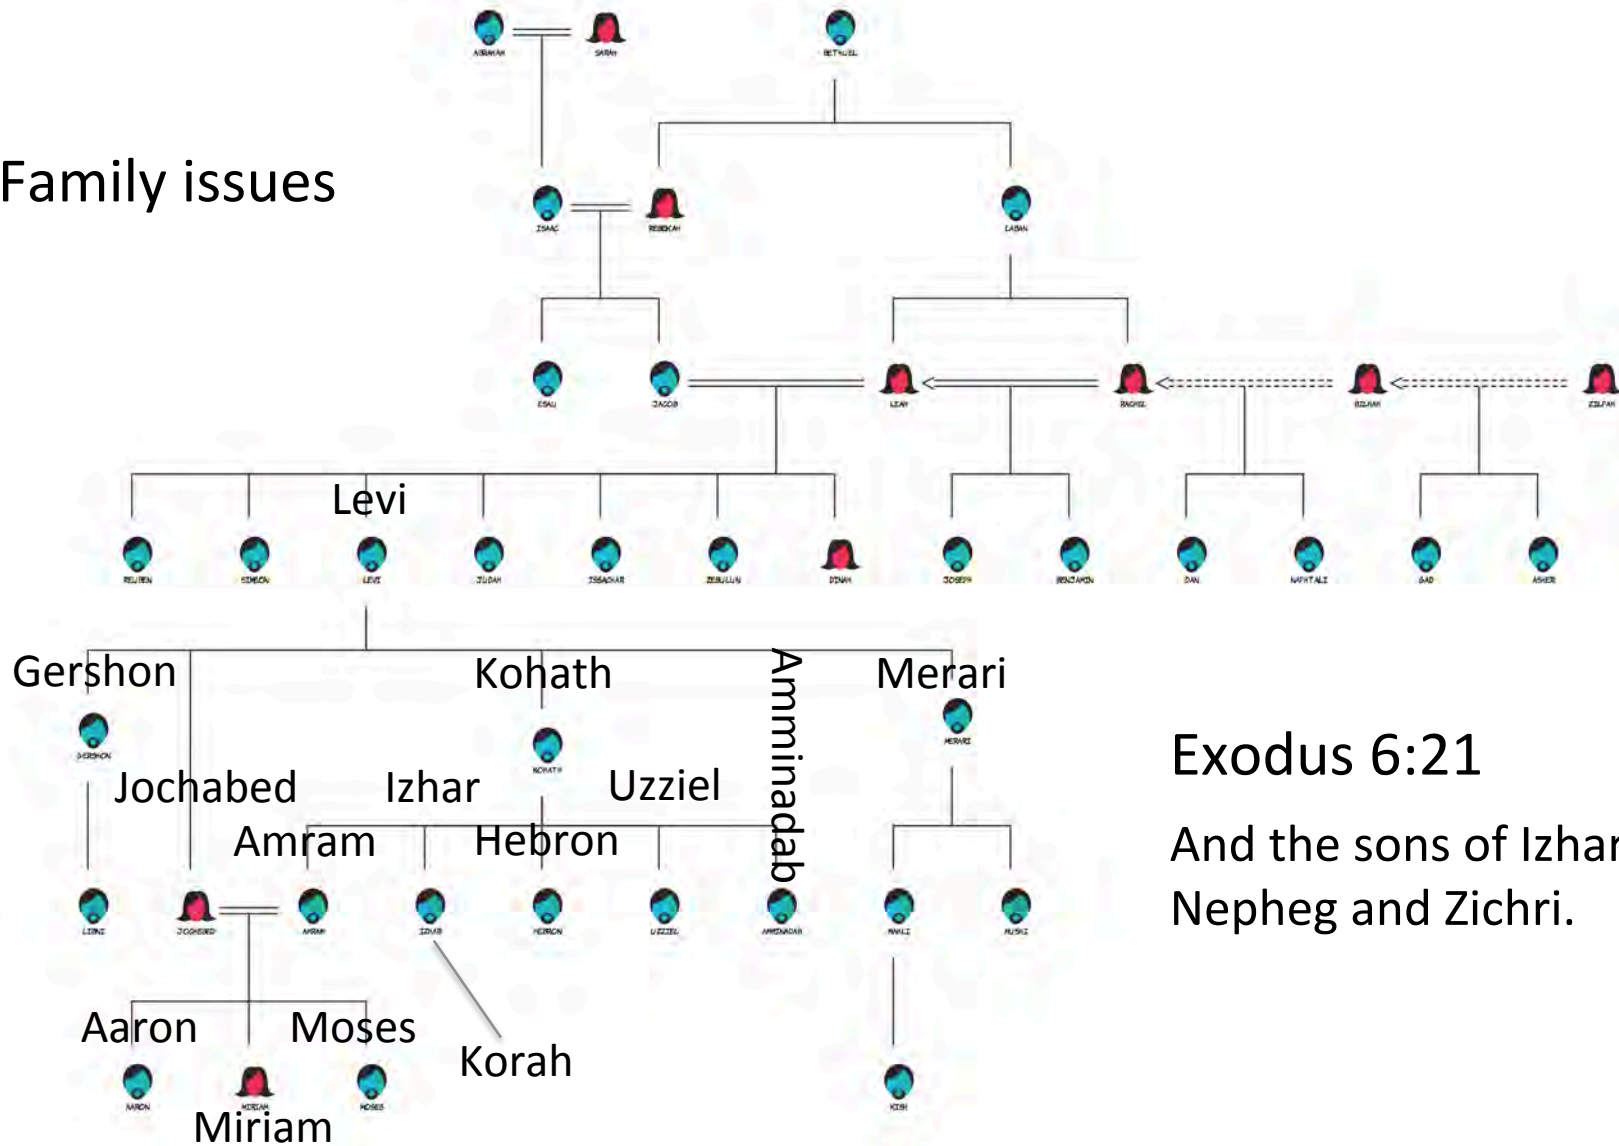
ABRAHAM SARAH BETHUEL

Family issues

ISAAC REBEKAH LABAN

ESAU JACOB LEAH RACHEL BILHAH ZILPAH

Levi

REUBEN SIMEON LEVI JUDAH ISSACHAR ZEBULUN DINAH JOSEPH BENJAMIN DAN NAPHTALI GAD ASHER

Gershon

GERSHON

Kohath

KOHATH

Amminadab

Merari

MERARI

Exodus 6:21

And the sons of Izhar

Nepheg and Zichri.

Jochabed

Izhar

Uzziel

Amram

Hebron

LIBNI JOCHEBED AMRAM IZHAR HEBRON UZZIEL AMMINADAB MAHLI MUSHI

Aaron

Moses

Korah

AARON MIRIAM MOSES

KISH

Miriam